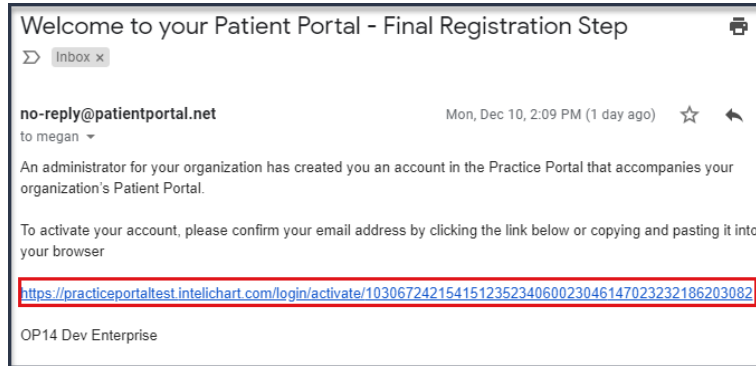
Welcome to your Patient Portal - Final Registration Step

Inbox ×

no-reply@patientportal.net

Mon, Dec 10, 2:09 PM (1 day ago)

to megan

An administrator for your organization has created you an account in the Practice Portal that accompanies your organization's Patient Portal.

To activate your account, please confirm your email address by clicking the link below or copying and pasting it into your browser

https://practiceportaltest.intelichart.com/login/activate/103067242154151235234060023046147023232186203082

OP14 Dev Enterprise